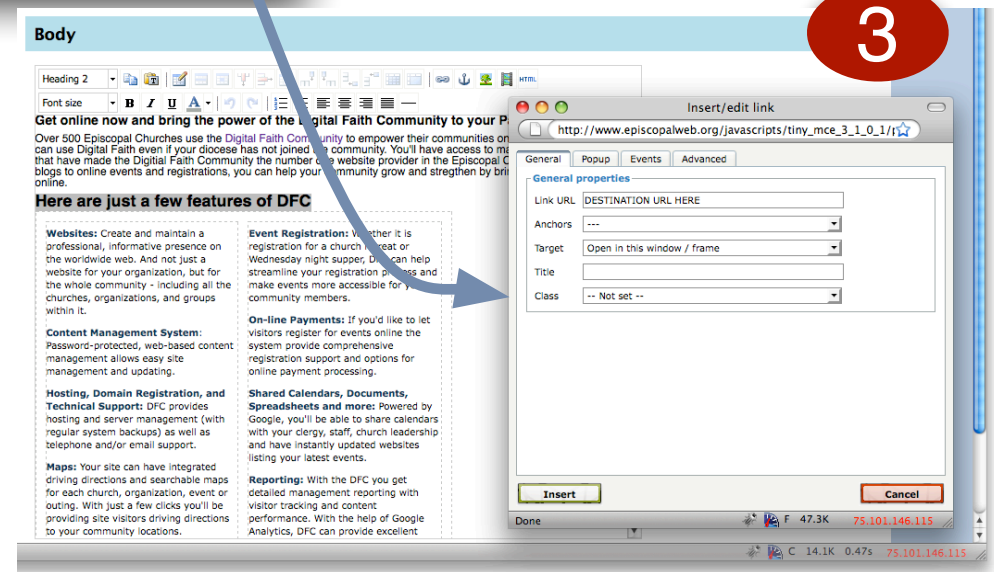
Body

3

Heading 2

Font size

HTML

Get online now and bring the power of the Digital Faith Community to your P

Over 500 Episcopal Churches use the Digital Faith Community to empower their communities on can use Digital Faith even if your diocese has not joined the community. You'll have access to m that have made the Digitial Faith Community the number one website provider in the Episcopal C blogs to online events and registrations, you can help your community grow and stregthen by bri online.

Here are just a few features of DFC

Websites: Create and maintain a professional, informative presence on the worldwide web. And not just a website for your organization, but for the whole community - including all the churches, organizations, and groups within it.

Content Management System: Password-protected, web-based content management allows easy site management and updating.

Hosting, Domain Registration, and Technical Support: DFC provides hosting and server management (with regular system backups) as well as telephone and/or email support.

Maps: Your site can have integrated driving directions and searchable maps for each church, organization, event or outing. With just a few clicks you'll be providing site visitors driving directions to your community locations.

Event Registration: Whether it is registration for a church retreat or Wednesday night supper, DFC can help streamline your registration process and make events more accessible for your community members.

On-line Payments: If you'd like to let visitors register for events online the system provide comprehensive registration support and options for online payment processing.

Shared Calendars, Documents, Spreadsheets and more: Powered by Google, you'll be able to share calendars with your clergy, staff, church leadership and have instantly updated websites listing your latest events.

Reporting: With the DFC you get detailed management reporting with visitor tracking and content performance. With the help of Google Analytics, DFC can provide excellent

Insert/edit link

http://www.episcopalweb.org/javascripts/tiny_mce_3_1_0_1/

General | Popup | Events | Advanced

General properties

Link URL: DESTINATION URL HERE

Anchors: ---

Target: Open in this window / frame

Title

Class: -- Not set --

Insert

Cancel

Done

F 47.3K 75.101.146.115

C 14.1K 0.47s 75.101.146.115